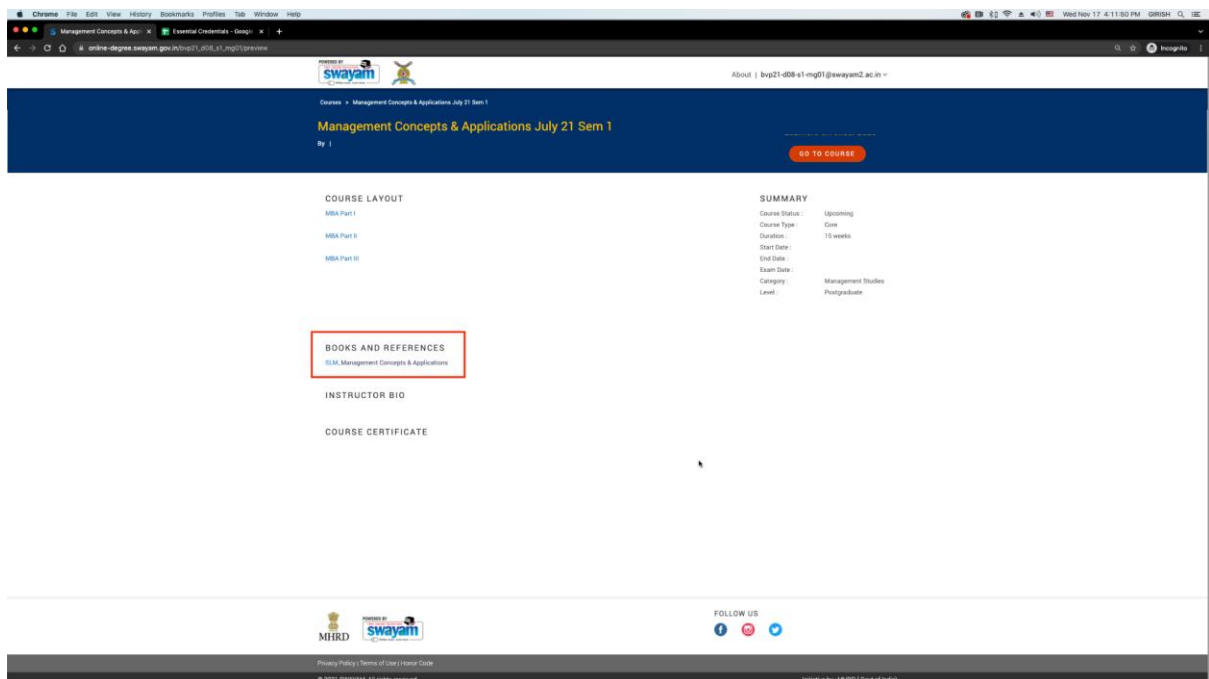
Chrome File Edit View History Bookmarks Profiles Tab Window Help

Wed Nov 17 4:11:50 PM GIRISH

Management Concepts & Appl ×

Essential Credentials - Googl ×

online-degree.swayam.gov.in/bvp21_d08_s1_mg01/preview

Incognito

POWERED BY swayam

About | bvp21-d08-s1-mg01@swayam2.ac.in

Courses > Management Concepts & Applications July 21 Sem 1

Management Concepts & Applications July 21 Sem 1

By |

GO TO COURSE

COURSE LAYOUT

MBA Part I

MBA Part II

MBA Part III

SUMMARY

| | |
|---|---|
| Course Status : | Upcoming |
| Course Type : | Core |
| Duration : | 15 weeks |
| Start Date : | |
| End Date : | |
| Exam Date : | |
| Category : | Management Studies |
| Level : | Postgraduate |

BOOKS AND REFERENCES

SLM, Management Concepts & Applications

INSTRUCTOR BIO

COURSE CERTIFICATE

MHRD

POWERED BY swayam

FOLLOW US

Privacy Policy | Terms of Use | Honor Code

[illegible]